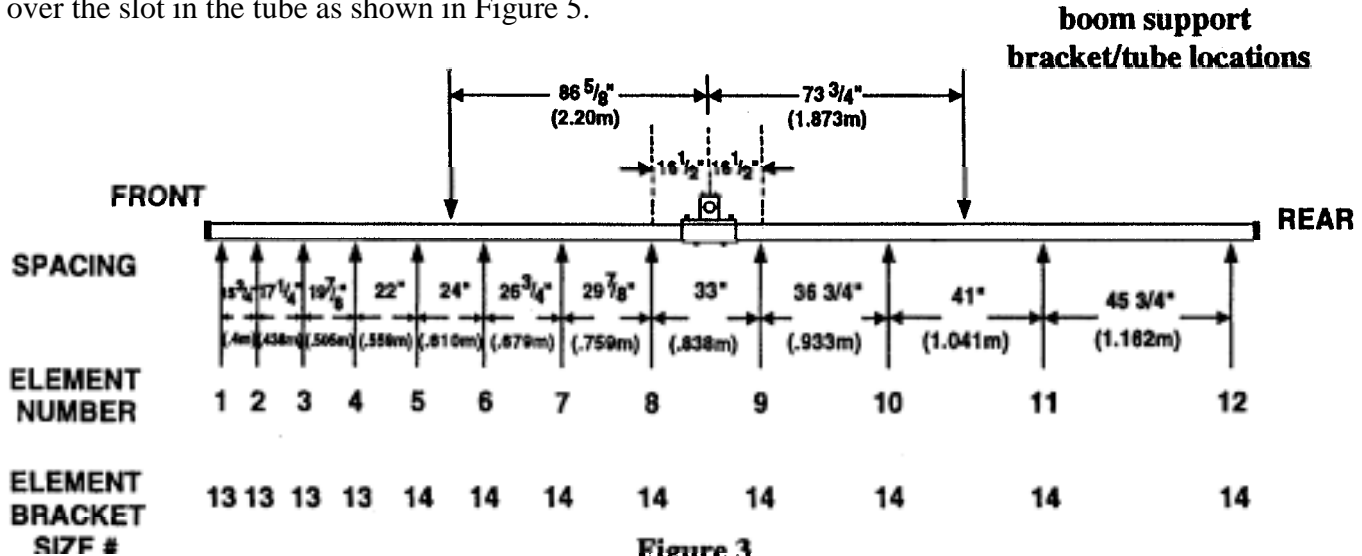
over the slot in the tube as shown in Figure 5.

boom support bracket/tube locations

86 $5/_8$" (2.20m)

73 $3/4$" (1.873m)

16 $1/_2$" 16 $1/_2$"

FRONT

REAR

SPACING

15 $3/_4$" 17 $1/_4$" 19 $7/_8$" 22" 24" 26 $3/_4$" 29 $7/_8$" 33" 36 3/4" 41" 45 3/4"

(.4m) (.438m) (.505m) (.559m) (.610m) (.679m) (.759m) (.838m) (.933m) (1.041m) (1.162m)

ELEMENT NUMBER

1 2 3 4 5 6 7 8 9 10 11 12

ELEMENT BRACKET SIZE #

13 13 13 13 14 14 14 14 14 14 14 14

Figure 3